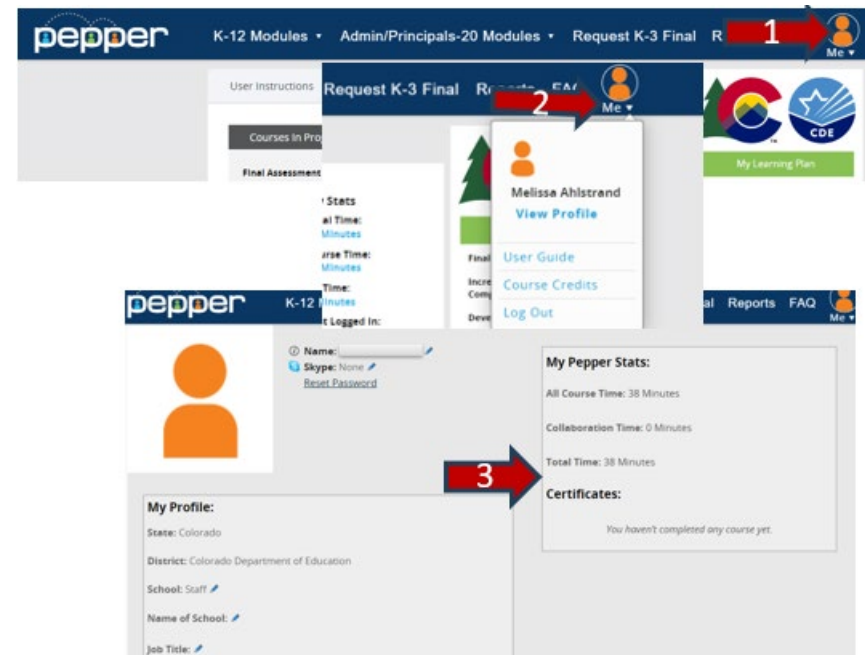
pepper K-12 Modules ▾ Admin/Principals-20 Modules ▾ Request K-3 Final R 1 Me ▾

User Instructions

Courses In Pro

Final Assessment

Request K-3 Final Re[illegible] FA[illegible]

2 Me ▾

Melissa Ahlstrand
View Profile

User Guide
Course Credits
Log Out

CDE

My Learning Plan

Stats
al Time:
Minutes
urse Time:
Minutes
Time:
Minutes
t Logged In:

Final
Incre
Comp
Deve

pepper K-12 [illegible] al Reports FAQ Me ▾

Name:
Skype: None
Reset Password

My Pepper Stats:

All Course Time: 38 Minutes

Collaboration Time: 0 Minutes

Total Time: 38 Minutes

3

Certificates:

You haven't completed any course yet.

My Profile:

State: Colorado

District: Colorado Department of Education

School: Staff

Name of School:

Job Title: